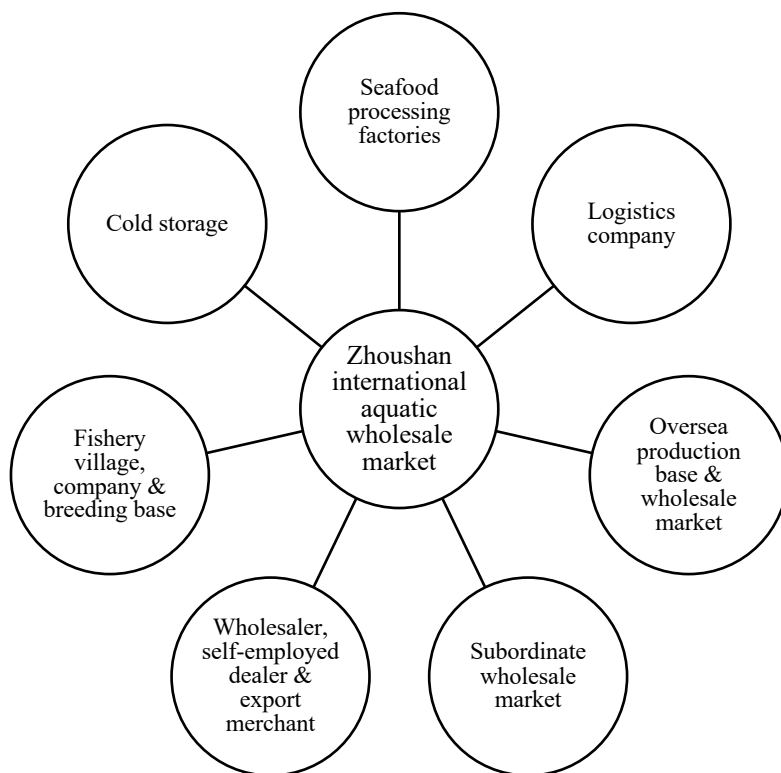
Seafood processing factories

Cold storage

Logistics company

Zhoushan international aquatic wholesale market

Fishery village, company & breeding base

Oversea production base & wholesale market

Wholesaler, self-employed dealer & export merchant

Subordinate wholesale market